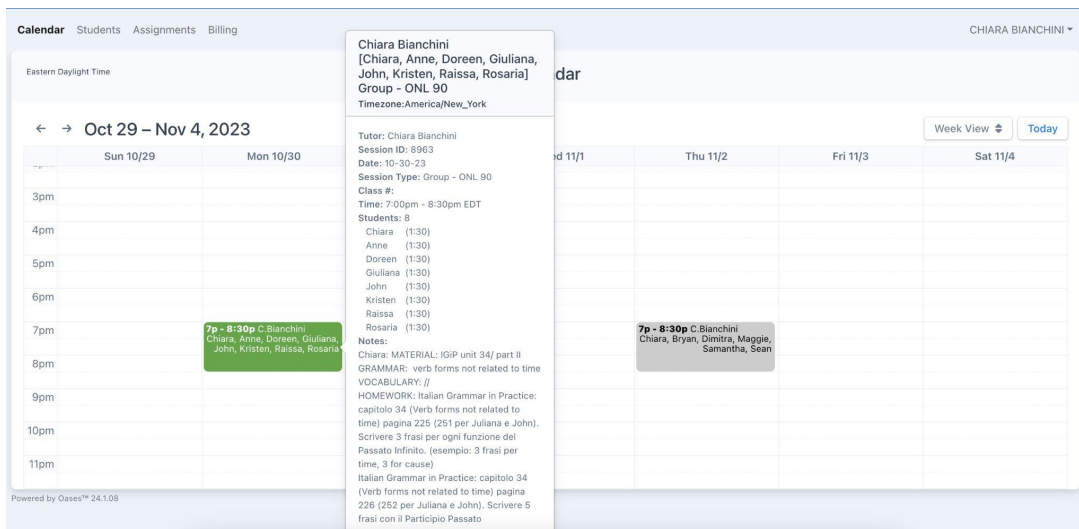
Calendar Students Assignments Billing

CHIARA BIANCHINI ▾

Eastern Daylight Time

dar

← → Oct 29 – Nov 4, 2023

Week View ≑ Today

| | Sun 10/29 | Mon 10/30 | ed 11/1 | Thu 11/2 | Fri 11/3 | Sat 11/4 |
|---|---|---|---|---|---|---|
| 3pm | | | | | | |
| 4pm | | | | | | |
| 5pm | | | | | | |
| 6pm | | | | | | |
| 7pm | | 7p - 8:30p C.Bianchini Chiara, Anne, Doreen, Giuliana, John, Kristen, Raissa, Rosaria | | 7p - 8:30p C.Bianchini Chiara, Bryan, Dimitra, Maggie, Samantha, Sean | | |
| 8pm | | | | | | |
| 9pm | | | | | | |
| 10pm | | | | | | |
| 11pm | | | | | | |

Chiara Bianchini [Chiara, Anne, Doreen, Giuliana, John, Kristen, Raissa, Rosaria] Group - ONL 90
Timezone:America/New_York

Tutor: Chiara Bianchini
Session ID: 8963
Date: 10-30-23
Session Type: Group - ONL 90
Class #:
Time: 7:00pm - 8:30pm EDT
Students: 8
Chiara (1:30)
Anne (1:30)
Doreen (1:30)
Giuliana (1:30)
John (1:30)
Kristen (1:30)
Raissa (1:30)
Rosaria (1:30)
Notes:
Chiara: MATERIAL: IGiP unit 34/ part II
GRAMMAR: verb forms not related to time
VOCABULARY: //
HOMEWORK: Italian Grammar in Practice: capitolo 34 (Verb forms not related to time) pagina 225 (251 per Juliana e John). Scrivere 3 frasi per ogni funzione del Passato Infinito. (esempio: 3 frasi per time, 3 for cause)
Italian Grammar in Practice: capitolo 34 (Verb forms not related to time) pagina 226 (252 per Juliana e John). Scrivere 5 frasi con il Participio Passato

Powered by Oases™ 24.1.08